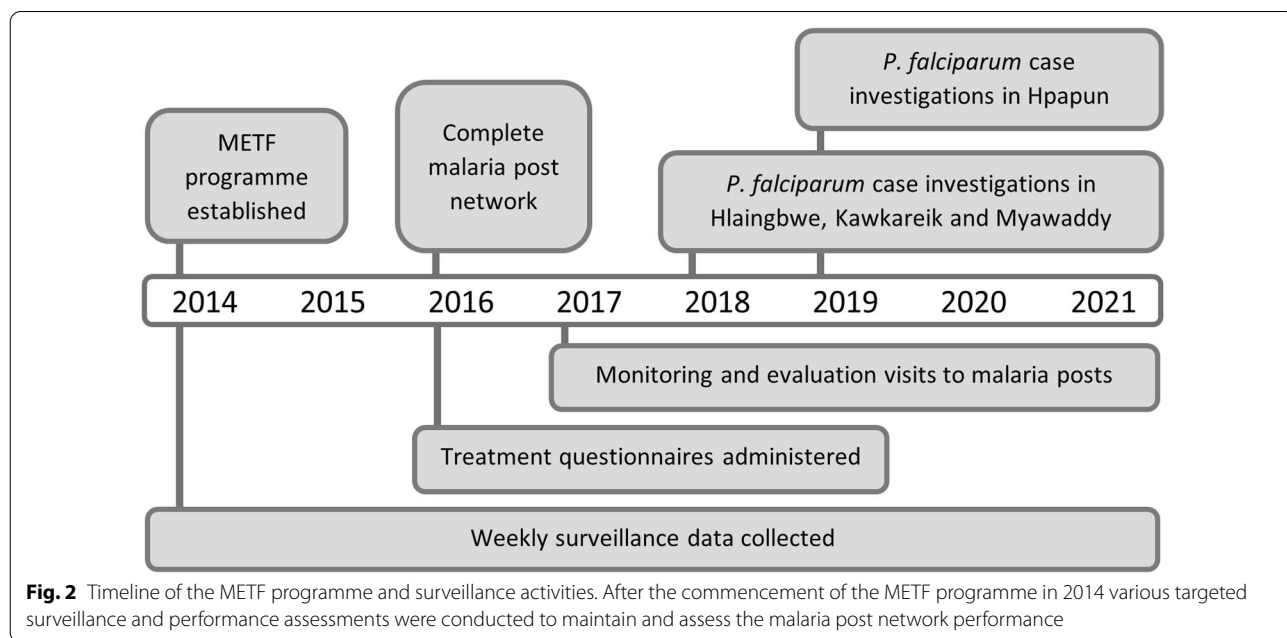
P. falciparum case investigations in Hpapun

METF programme established

Complete malaria post network

P. falciparum case investigations in Hlaingbwe, Kawkareik and Myawaddy

2014 2015 2016 2017 2018 2019 2020 2021

Monitoring and evaluation visits to malaria posts

Treatment questionnaires administered

Weekly surveillance data collected

**Fig. 2** Timeline of the METF programme and surveillance activities. After the commencement of the METF programme in 2014 various targeted surveillance and performance assessments were conducted to maintain and assess the malaria post network performance